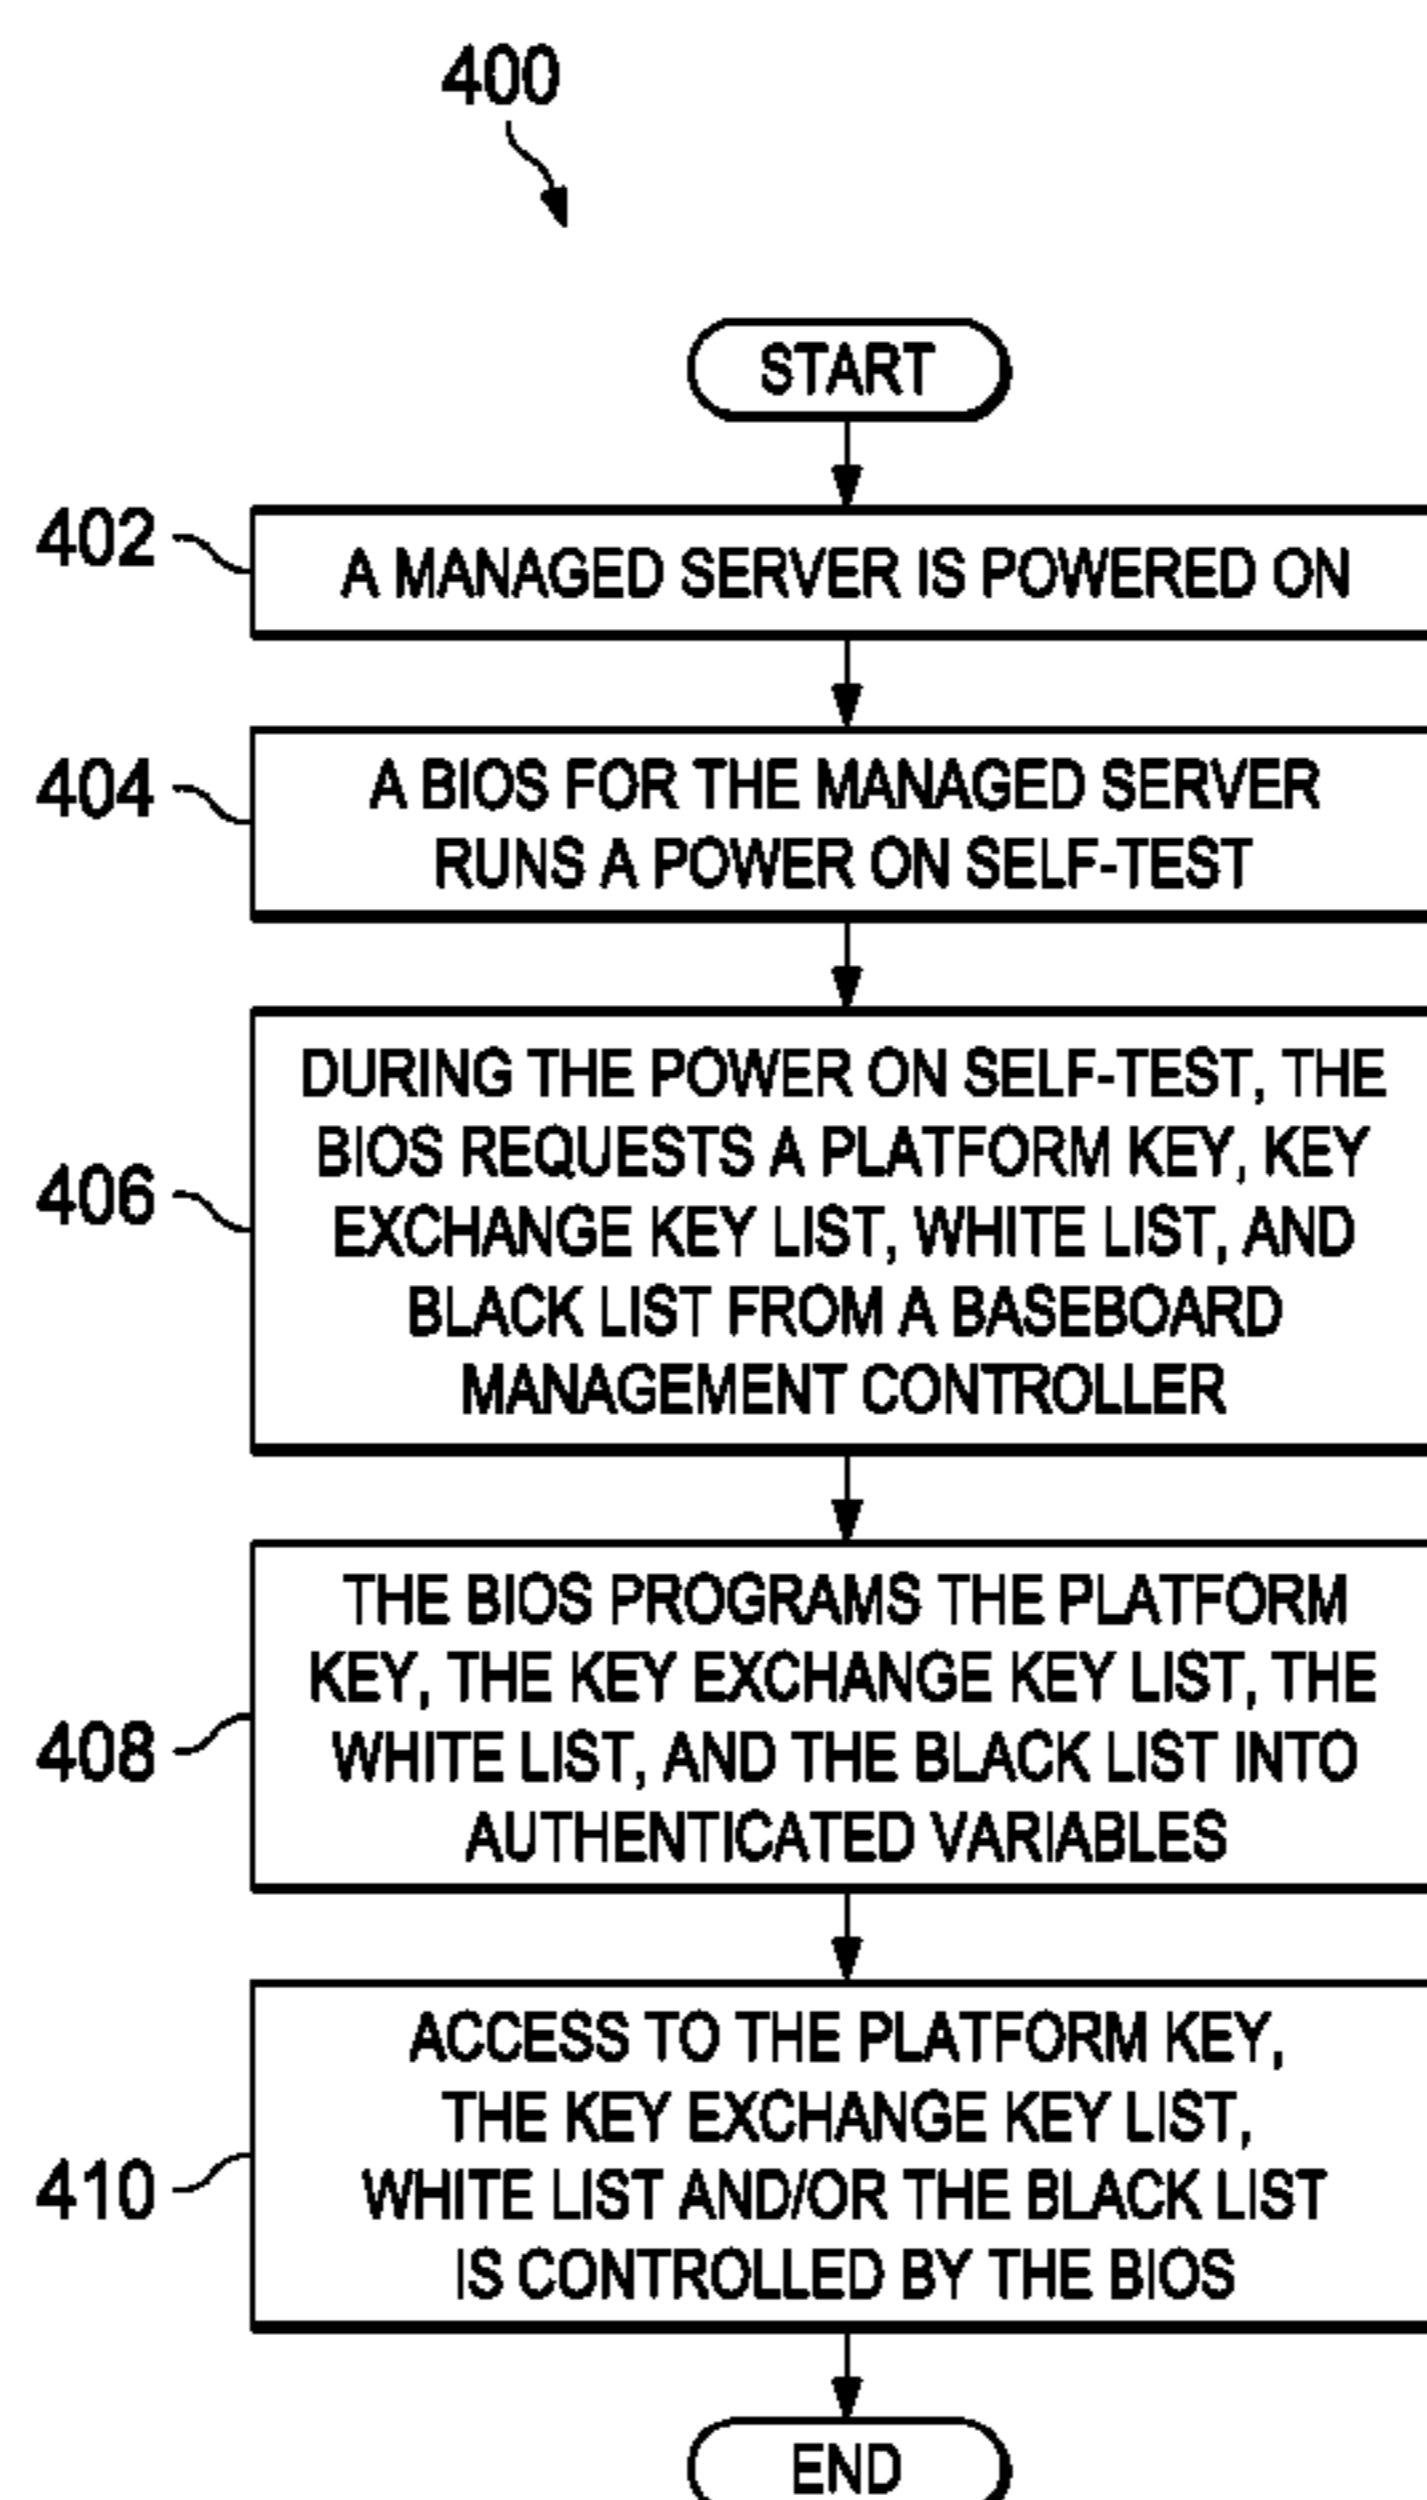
400

START

402 A MANAGED SERVER IS POWERED ON

404 A BIOS FOR THE MANAGED SERVER RUNS A POWER ON SELF-TEST

406 DURING THE POWER ON SELF-TEST, THE BIOS REQUESTS A PLATFORM KEY, KEY EXCHANGE KEY LIST, WHITE LIST, AND BLACK LIST FROM A BASEBOARD MANAGEMENT CONTROLLER

408 THE BIOS PROGRAMS THE PLATFORM KEY, THE KEY EXCHANGE KEY LIST, THE WHITE LIST, AND THE BLACK LIST INTO AUTHENTICATED VARIABLES

410 ACCESS TO THE PLATFORM KEY, THE KEY EXCHANGE KEY LIST, WHITE LIST AND/OR THE BLACK LIST IS CONTROLLED BY THE BIOS

END